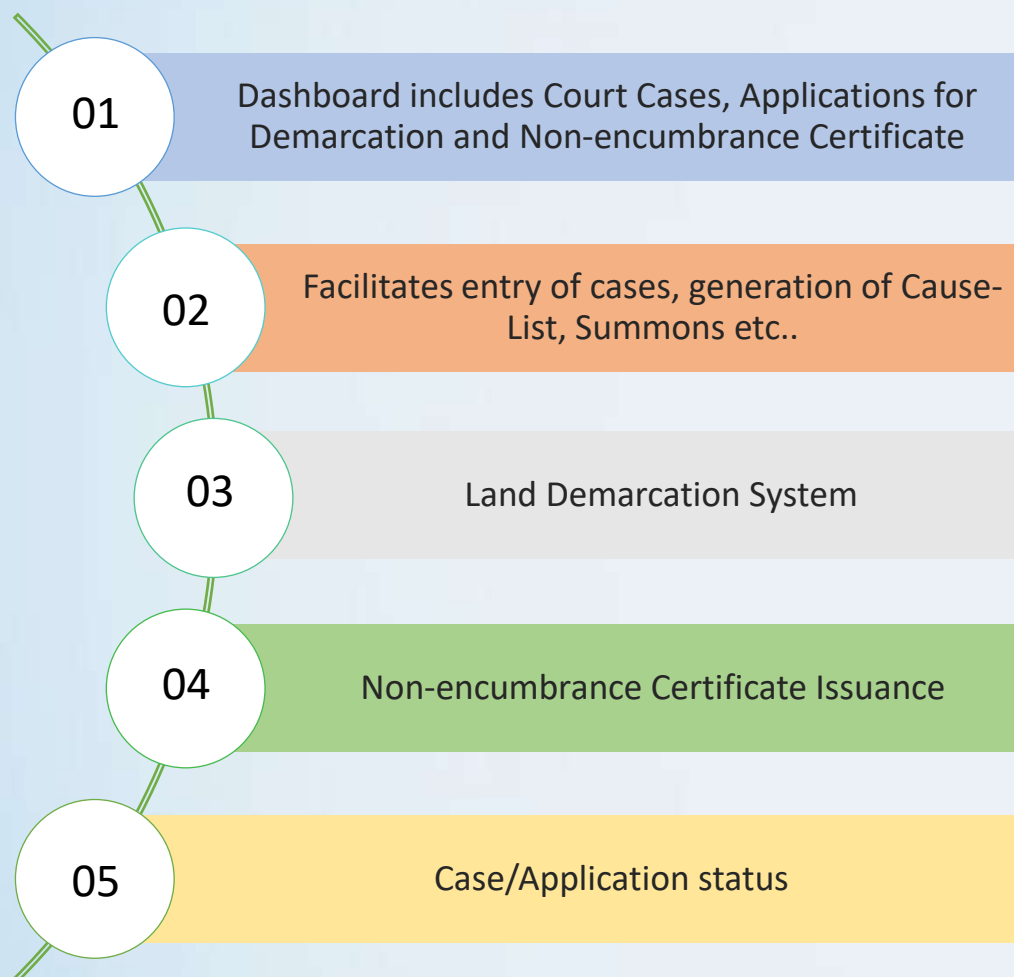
01

Dashboard includes Court Cases, Applications for Demarcation and Non-encumbrance Certificate

02

Facilitates entry of cases, generation of Cause-List, Summons etc..

03

Land Demarcation System

04

Non-encumbrance Certificate Issuance

05

Case/Application status